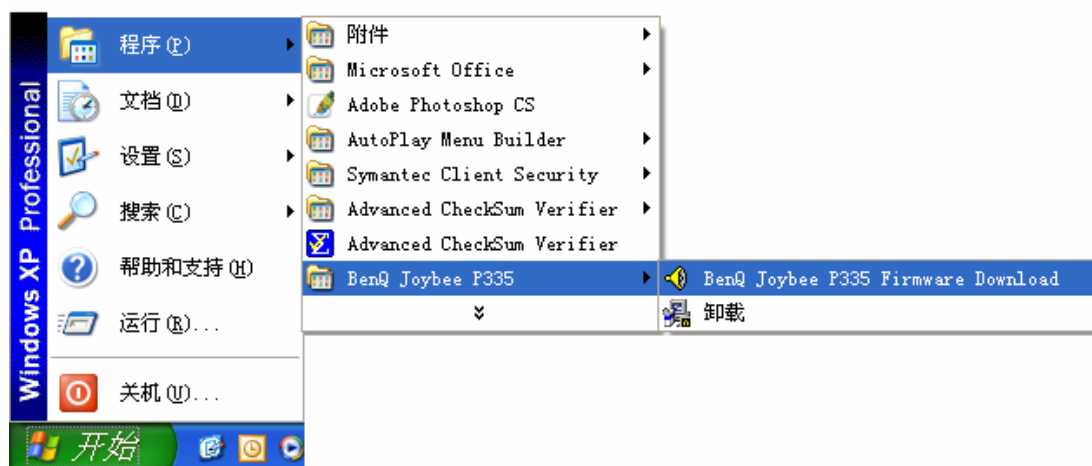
Windows XP Professional

程序(P)
文档(D)
设置(S)
搜索(C)
帮助和支持(H)
运行(R)...
关机(U)...

开始

附件
Microsoft Office
Adobe Photoshop CS
AutoPlay Menu Builder
Symantec Client Security
Advanced CheckSum Verifier
Advanced CheckSum Verifier
BenQ Joybee P335

BenQ Joybee P335 Firmware Download
卸载